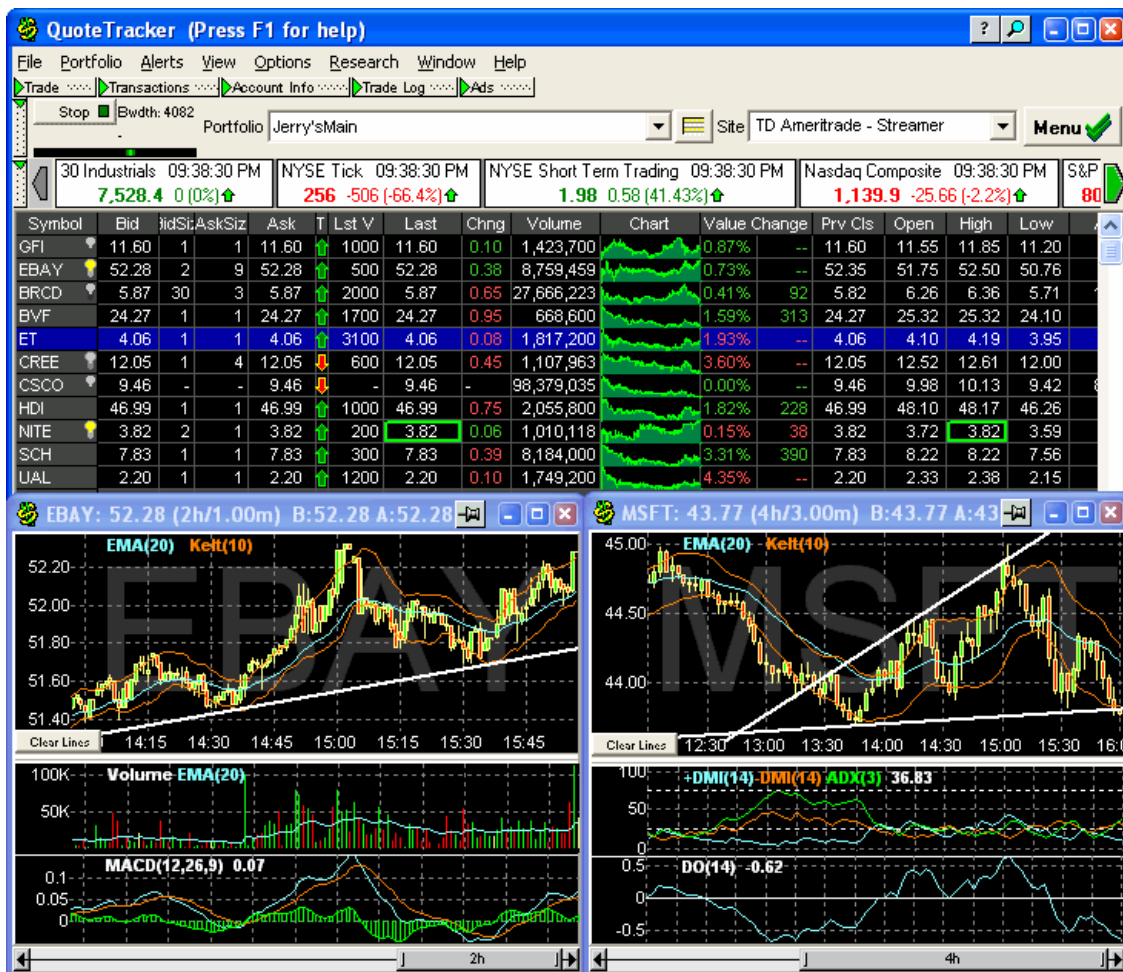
QuoteTracker (Press F1 for help)

File Portfolio Alerts View Options Research Window Help

Trade Transactions Account Info Trade Log Ads

Stop Bwdth: 4082

Portfolio Jerry'sMain

Site TD Ameritrade - Streamer

Menu

30 Industrials 09:38:30 PM 7,528.4 0 (0%)

NYSE Tick 09:38:30 PM 256 -506 (-66.4%)

NYSE Short Term Trading 09:38:30 PM 1.98 0.58 (41.43%)

Nasdaq Composite 09:38:30 PM 1,139.9 -25.66 (-2.2%)

S&P 80

| Symbol | Bid | BidSz | AskSiz | Ask | T | Lst V | Last | Chng | Volume | Chart | Value Change | | Prv Cls | Open | High | Low |
|---|---|---|---|---|---|---|---|---|---|---|---|---|---|---|---|---|
| GFI | 11.60 | 1 | 1 | 11.60 | | 1000 | 11.60 | 0.10 | 1,423,700 | | 0.87% | -- | 11.60 | 11.55 | 11.85 | 11.20 |
| EBAY | 52.28 | 2 | 9 | 52.28 | | 500 | 52.28 | 0.38 | 8,759,459 | | 0.73% | -- | 52.35 | 51.75 | 52.50 | 50.76 |
| BRCD | 5.87 | 30 | 3 | 5.87 | | 2000 | 5.87 | 0.65 | 27,666,223 | | 0.41% | 92 | 5.82 | 6.26 | 6.36 | 5.71 |
| BVF | 24.27 | 1 | 1 | 24.27 | | 1700 | 24.27 | 0.95 | 668,600 | | 1.59% | 313 | 24.27 | 25.32 | 25.32 | 24.10 |
| ET | 4.06 | 1 | 1 | 4.06 | | 3100 | 4.06 | 0.08 | 1,817,200 | | 1.93% | -- | 4.06 | 4.10 | 4.19 | 3.95 |
| CREE | 12.05 | 1 | 4 | 12.05 | | 600 | 12.05 | 0.45 | 1,107,963 | | 3.60% | -- | 12.05 | 12.52 | 12.61 | 12.00 |
| CSCO | 9.46 | - | - | 9.46 | | - | 9.46 | - | 98,379,035 | | 0.00% | -- | 9.46 | 9.98 | 10.13 | 9.42 |
| HDI | 46.99 | 1 | 1 | 46.99 | | 1000 | 46.99 | 0.75 | 2,055,800 | | 1.82% | 228 | 46.99 | 48.10 | 48.17 | 46.26 |
| NITE | 3.82 | 2 | 1 | 3.82 | | 200 | 3.82 | 0.06 | 1,010,118 | | 0.15% | 38 | 3.82 | 3.72 | 3.82 | 3.59 |
| SCH | 7.83 | 1 | 1 | 7.83 | | 300 | 7.83 | 0.39 | 8,184,000 | | 3.31% | 390 | 7.83 | 8.22 | 8.22 | 7.56 |
| UAL | 2.20 | 1 | 1 | 2.20 | | 1200 | 2.20 | 0.10 | 1,749,200 | | 4.35% | -- | 2.20 | 2.33 | 2.38 | 2.15 |

EBAY: 52.28 (2h/1.00m) B:52.28 A:52.28

EMA(20) Kelt(10)

52.20 52.00 51.80 51.60 51.40

Clear Lines 14:15 14:30 14:45 15:00 15:15 15:30 15:45

100K 50K Volume EMA(20)

MACD(12,26,9) 0.07

0.1 0.05 0

2h

MSFT: 43.77 (4h/3.00m) B:43.77 A:43

EMA(20) Kelt(10)

45.00 44.50 44.00

Clear Lines 12:30 13:00 13:30 14:00 14:30 15:00 15:30 16:0

100 50 0 +DMI(14) -DMI(14) ADX(3) 36.83

0.5 0 -0.5 DO(14) -0.62

4h